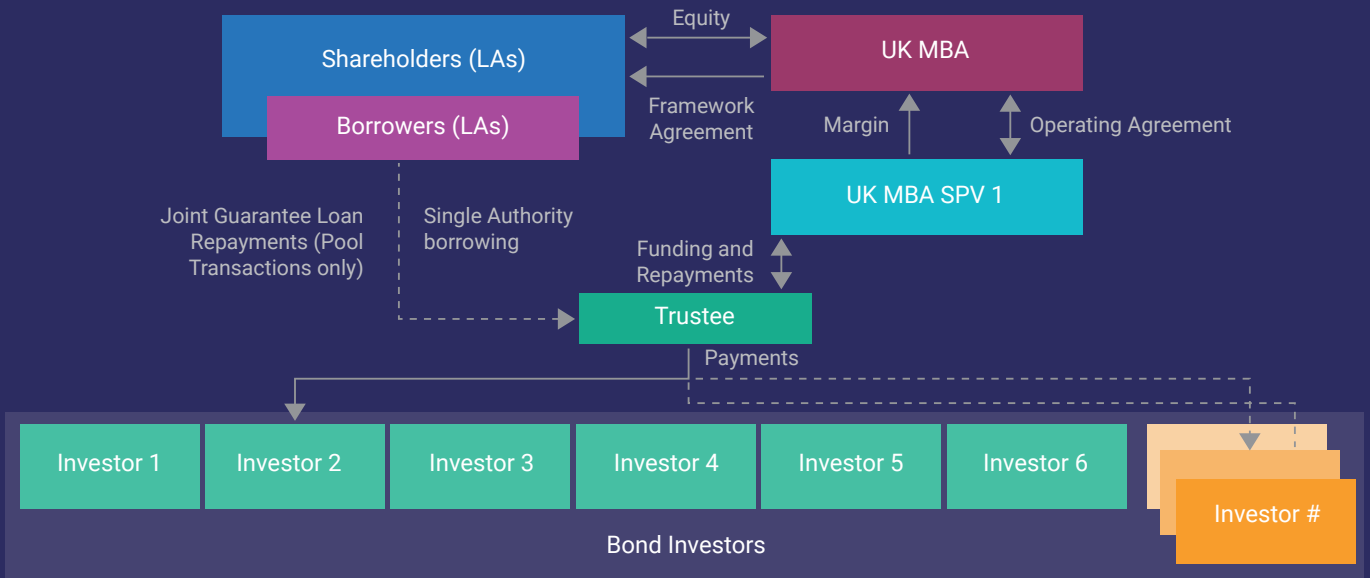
Shareholders (LAs)

Borrowers (LAs)

Equity

UK MBA

Framework Agreement

Margin

Operating Agreement

UK MBA SPV 1

Joint Guarantee Loan Repayments (Pool Transactions only)

Single Authority borrowing

Funding and Repayments

Trustee

Payments

Investor 1

Investor 2

Investor 3

Investor 4

Investor 5

Investor 6

Investor #

Bond Investors